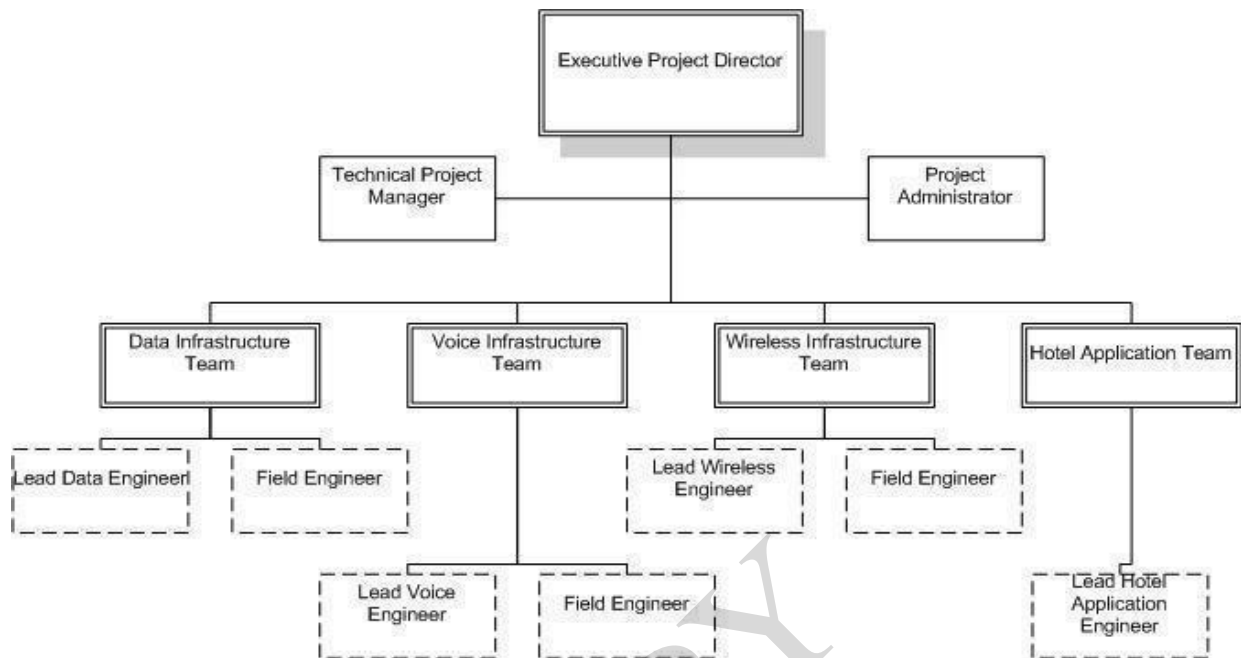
Executive Project Director

Technical Project Manager

Project Administrator

Data Infrastructure Team

Voice Infrastructure Team

Wireless Infrastructure Team

Hotel Application Team

Lead Data Engineer

Field Engineer

Lead Wireless Engineer

Field Engineer

Lead Voice Engineer

Field Engineer

Lead Hotel Application Engineer